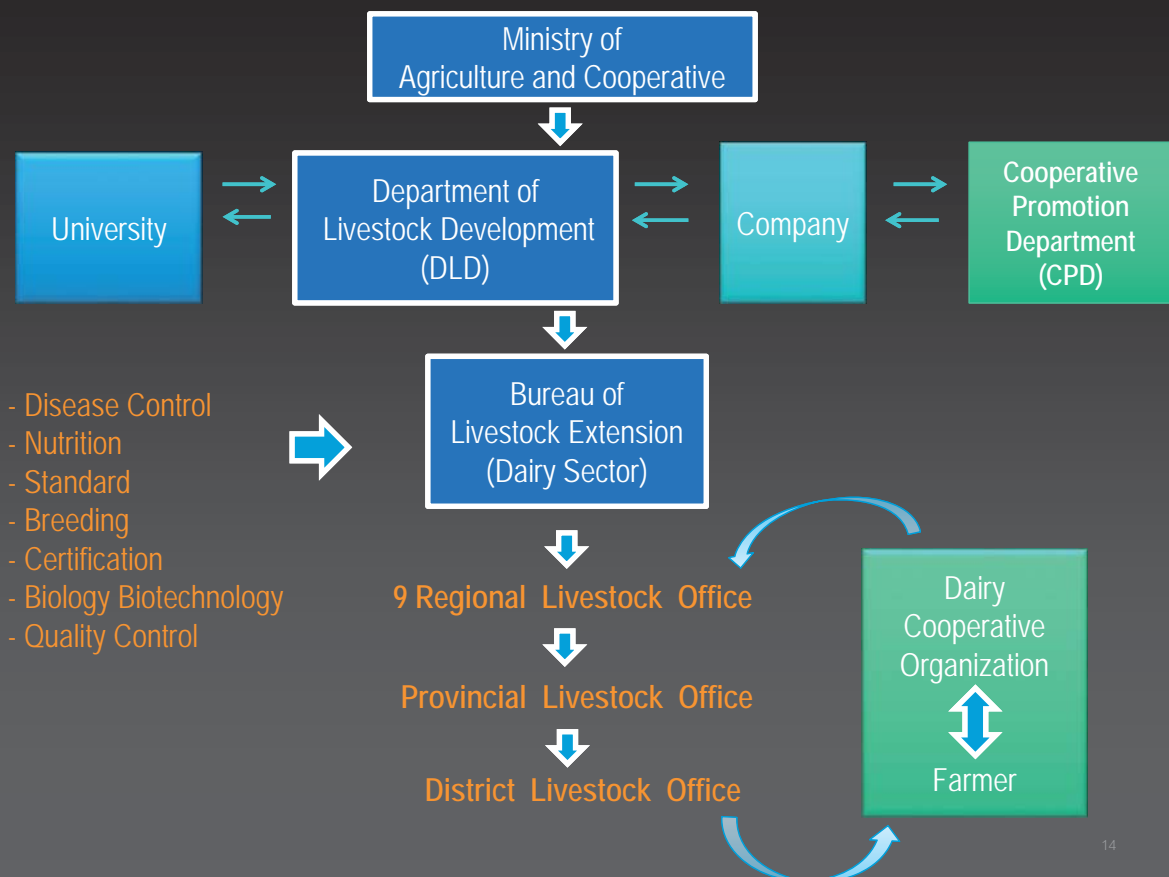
Ministry of
Agriculture and Cooperative

University

Department of
Livestock Development
(DLD)

Company

Cooperative
Promotion
Department
(CPD)

- Disease Control
- Nutrition
- Standard
- Breeding
- Certification
- Biology Biotechnology
- Quality Control

Bureau of
Livestock Extension
(Dairy Sector)

9 Regional Livestock Office

Provincial Livestock Office

District Livestock Office

Dairy
Cooperative
Organization

Farmer

14